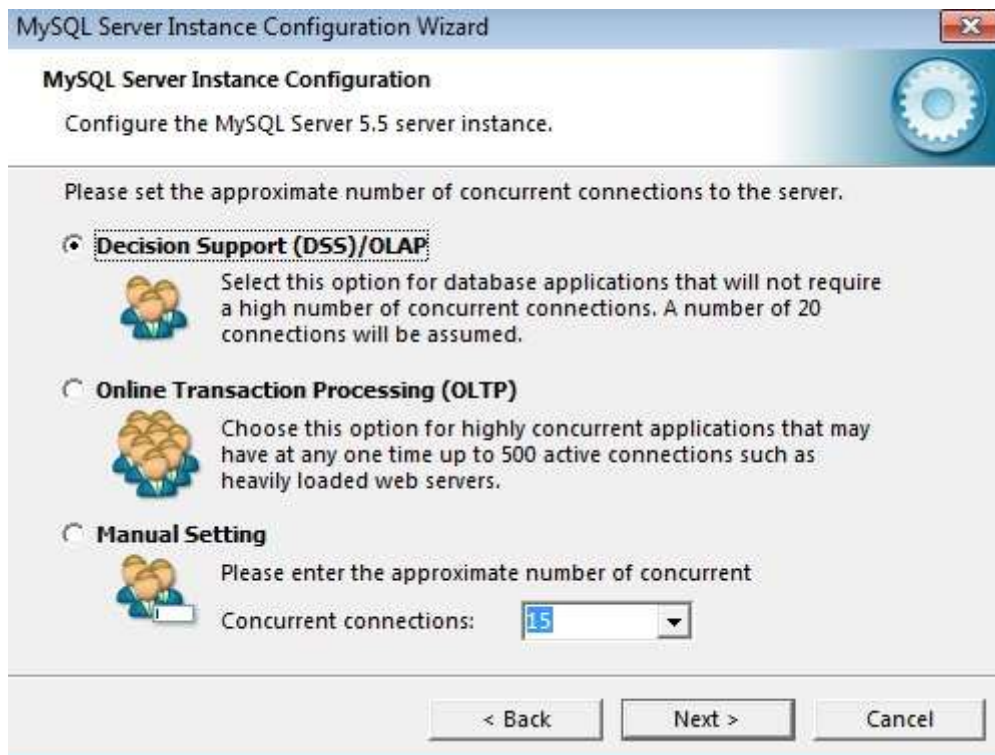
MySQL Server Instance Configuration Wizard

MySQL Server Instance Configuration

Configure the MySQL Server 5.5 server instance.

Please set the approximate number of concurrent connections to the server.

Decision Support (DSS)/OLAP

Select this option for database applications that will not require a high number of concurrent connections. A number of 20 connections will be assumed.

Online Transaction Processing (OLTP)

Choose this option for highly concurrent applications that may have at any one time up to 500 active connections such as heavily loaded web servers.

Manual Setting

Please enter the approximate number of concurrent

Concurrent connections: 15

< Back Next > Cancel